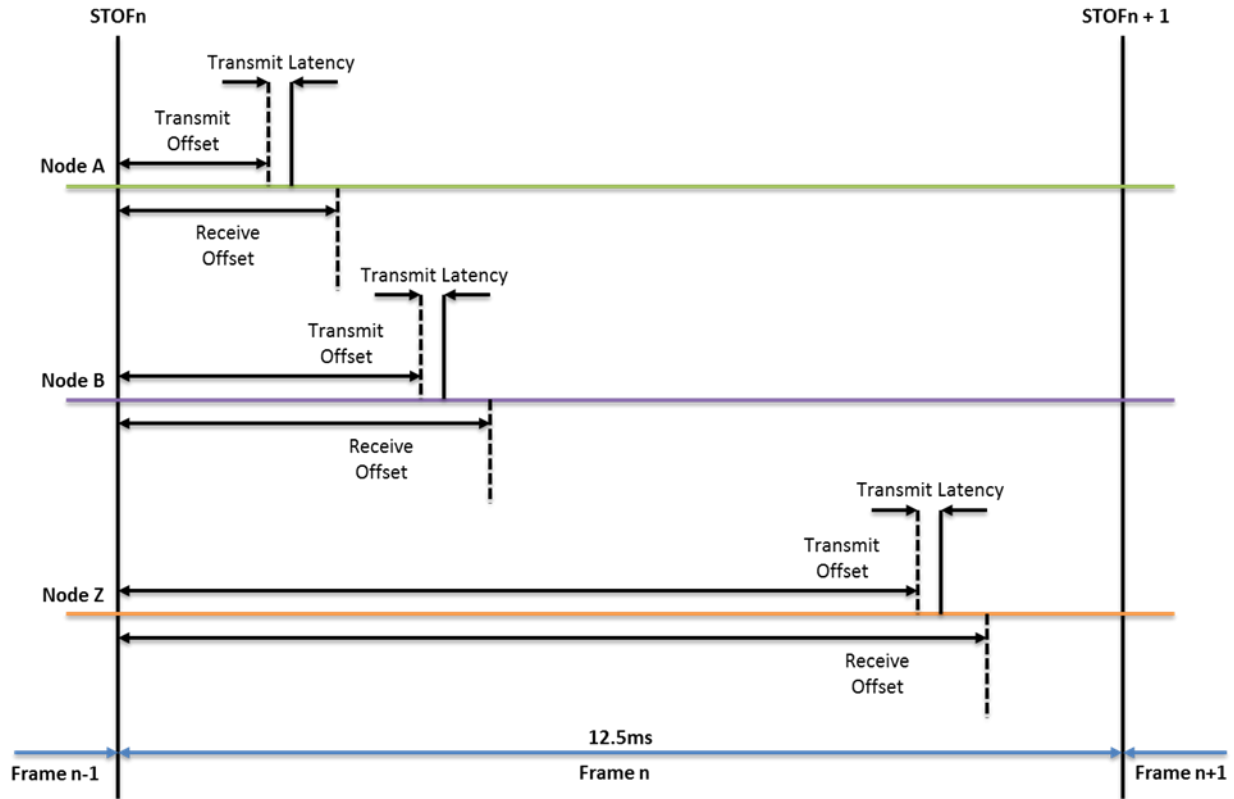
STOFn

STOFn + 1

Transmit Latency

Transmit Offset

Node A

Receive Offset

Transmit Latency

Transmit Offset

Node B

Receive Offset

Transmit Latency

Transmit Offset

Node Z

Receive Offset

12.5ms

Frame n-1

Frame n

Frame n+1